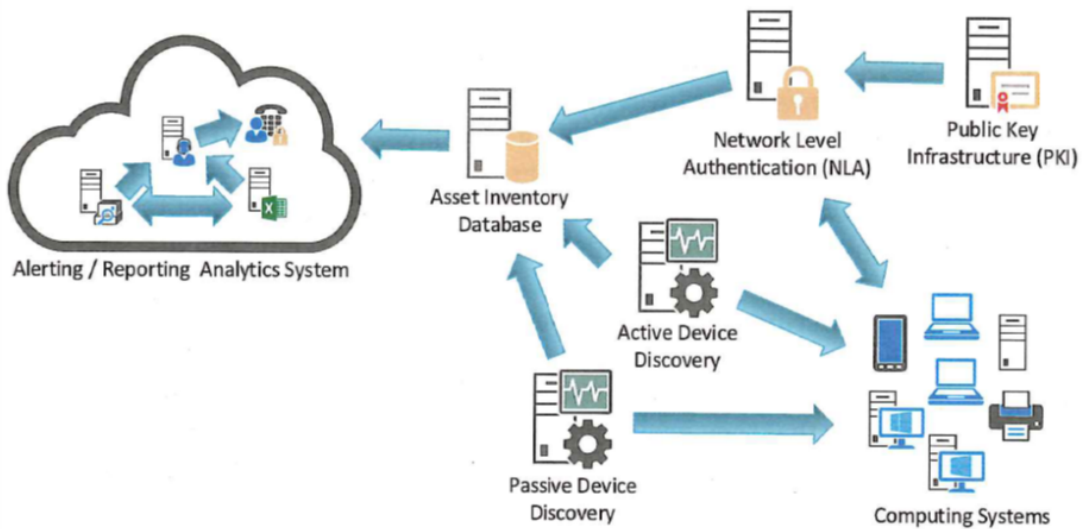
Alerting / Reporting Analytics System

Asset Inventory Database

Network Level Authentication (NLA)

Public Key Infrastructure (PKI)

Active Device Discovery

Passive Device Discovery

Computing Systems